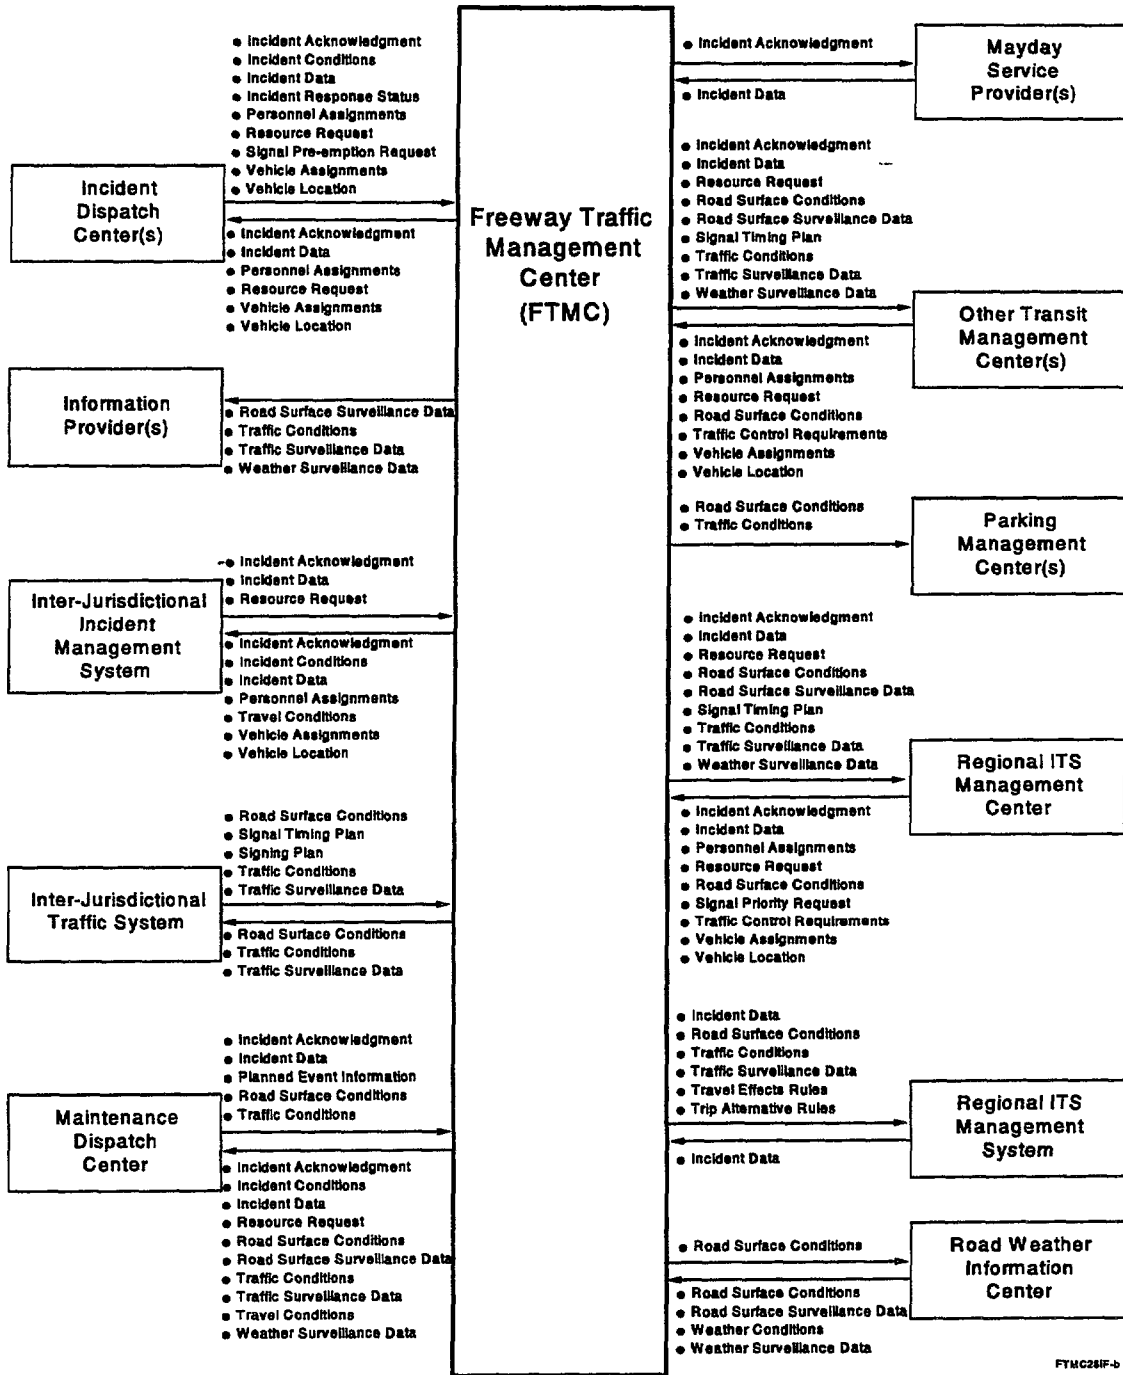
Freeway Traffic Management Center (FTMC)

Incident Dispatch Center(s)

• Incident Acknowledgment
• Incident Conditions
• Incident Data
• Incident Response Status
• Personnel Assignments
• Resource Request
• Signal Pre-emption Request
• Vehicle Assignments
• Vehicle Location

• Incident Acknowledgment
• Incident Data
• Personnel Assignments
• Resource Request
• Vehicle Assignments
• Vehicle Location

Information Provider(s)

• Road Surface Surveillance Data
• Traffic Conditions
• Traffic Surveillance Data
• Weather Surveillance Data

Inter-Jurisdictional Incident Management System

• Incident Acknowledgment
• Incident Data
• Resource Request

• Incident Acknowledgment
• Incident Conditions
• Incident Data
• Personnel Assignments
• Travel Conditions
• Vehicle Assignments
• Vehicle Location

Inter-Jurisdictional Traffic System

• Road Surface Conditions
• Signal Timing Plan
• Signing Plan
• Traffic Conditions
• Traffic Surveillance Data

• Road Surface Conditions
• Traffic Conditions
• Traffic Surveillance Data

Maintenance Dispatch Center

• Incident Acknowledgment
• Incident Data
• Planned Event Information
• Road Surface Conditions
• Traffic Conditions

• Incident Acknowledgment
• Incident Conditions
• Incident Data
• Resource Request
• Road Surface Conditions
• Road Surface Surveillance Data
• Traffic Conditions
• Traffic Surveillance Data
• Travel Conditions
• Weather Surveillance Data

Mayday Service Provider(s)

• Incident Acknowledgment

• Incident Data

Other Transit Management Center(s)

• Incident Acknowledgment
• Incident Data
• Resource Request
• Road Surface Conditions
• Road Surface Surveillance Data
• Signal Timing Plan
• Traffic Conditions
• Traffic Surveillance Data
• Weather Surveillance Data

• Incident Acknowledgment
• Incident Data
• Personnel Assignments
• Resource Request
• Road Surface Conditions
• Traffic Control Requirements
• Vehicle Assignments
• Vehicle Location

Parking Management Center(s)

• Road Surface Conditions
• Traffic Conditions

Regional ITS Management Center

• Incident Acknowledgment
• Incident Data
• Resource Request
• Road Surface Conditions
• Road Surface Surveillance Data
• Signal Timing Plan
• Traffic Conditions
• Traffic Surveillance Data
• Weather Surveillance Data

• Incident Acknowledgment
• Incident Data
• Personnel Assignments
• Resource Request
• Road Surface Conditions
• Signal Priority Request
• Traffic Control Requirements
• Vehicle Assignments
• Vehicle Location

Regional ITS Management System

• Incident Data
• Road Surface Conditions
• Traffic Conditions
• Traffic Surveillance Data
• Travel Effects Rules
• Trip Alternative Rules

• Incident Data

Road Weather Information Center

• Road Surface Conditions

• Road Surface Conditions
• Road Surface Surveillance Data
• Weather Conditions
• Weather Surveillance Data

FTMC26IF-b